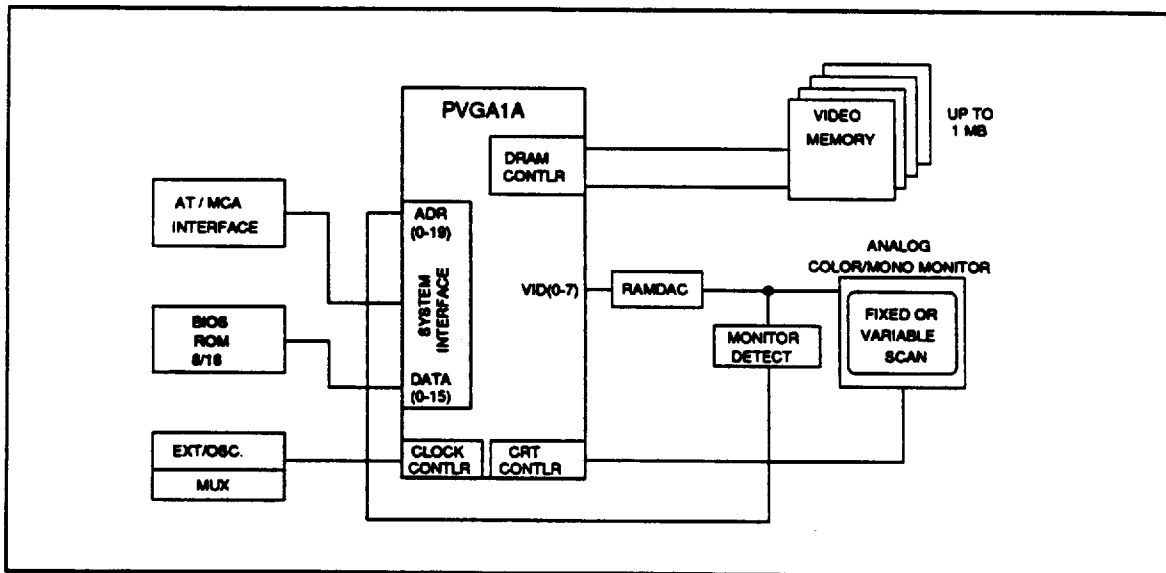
PVGA1A

VIDEO MEMORY

UP TO 1 MB

DRAM CONTLR

AT / MCA INTERFACE

ADR (0-19)

SYSTEM INTERFACE

DATA (0-15)

BIOS ROM 8/16

VID(0-7)

RAMDAC

ANALOG COLOR/MONO MONITOR

FIXED OR VARIABLE SCAN

MONITOR DETECT

EXT/OSC.

MUX

CLOCK CONTLR

CRT CONTLR